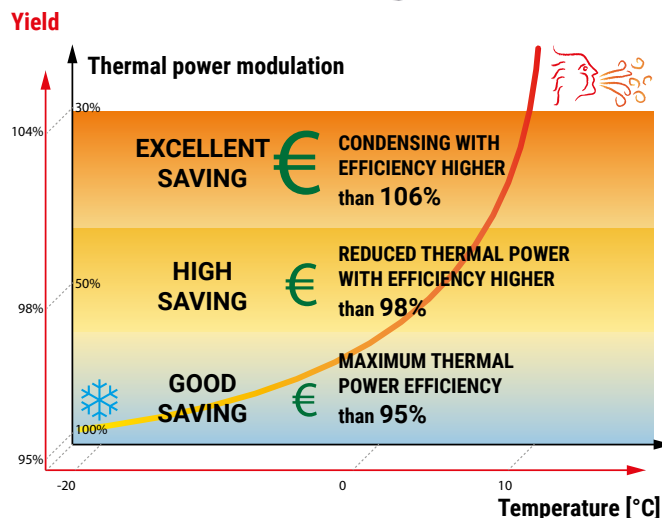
Yield

Thermal power modulation

30%

104%

EXCELLENT SAVING

€

CONDENSING WITH EFFICIENCY HIGHER than 106%

HIGH SAVING

50%

€

REDUCED THERMAL POWER WITH EFFICIENCY HIGHER than 98%

98%

GOOD SAVING

€

MAXIMUM THERMAL POWER EFFICIENCY than 95%

100%

95%

-20

0

10

Temperature [°C]